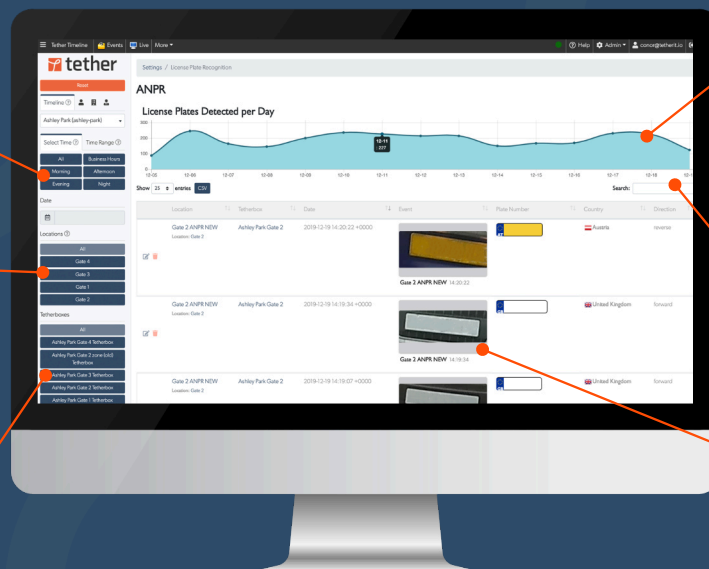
Tether Timeline | Events | Live | More

Help | Admin | conor@tether.io

tether

Reset

Timeline

Ashley Park (ashley-park)

Select Time | Time Range

All | Business Hours
Morning | Afternoon
Evening | Night

Date

Locations

All
Gate 4
Gate 3
Gate 1
Gate 2

Tetherboxes

All
Ashley Park Gate 4 Tetherbox
Ashley Park Gate 2 zone (old) Tetherbox
Ashley Park Gate 3 Tetherbox
Ashley Park Gate 2 Tetherbox
Ashley Park Gate 1 Tetherbox

Settings / License Plate Recognition

ANPR

License Plates Detected per Day

300
200
100
0

12-05 | 12-06 | 12-07 | 12-08 | 12-09 | 12-10 | 12-11 | 12-12 | 12-13 | 12-14 | 12-15 | 12-16 | 12-17 | 12-18 | 12-19

12-11
227

Show 25 entries CSV

Search:

| | Location | Tetherbox | Date | Event | Plate Number | Country | Direction |
|---|---|---|---|---|---|---|---|
| | Gate 2 ANPR NEW Location: Gate 2 | Ashley Park Gate 2 | 2019-12-19 14:20:22 +0000 | Gate 2 ANPR NEW 14:20:22 | | Austria | reverse |
| | Gate 2 ANPR NEW Location: Gate 2 | Ashley Park Gate 2 | 2019-12-19 14:19:34 +0000 | Gate 2 ANPR NEW 14:19:34 | | United Kingdom | forward |
| | Gate 2 ANPR NEW Location: Gate 2 | Ashley Park Gate 2 | 2019-12-19 14:19:07 +0000 | | | United Kingdom | forward |